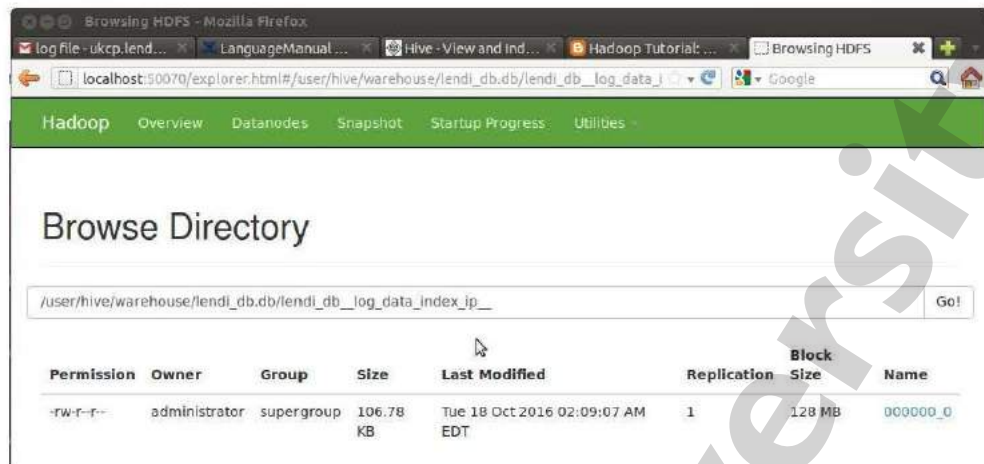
Browsing HDFS - Mozilla Firefox

log file - ukcp.lend... | LanguageManual ... | Hive - View and Ind... | Hadoop Tutorial: ... | Browsing HDFS

localhost:50070/explorer.html#/user/hive/warehouse/lendi_db.db/lendi_db__log_data_i

Google

Hadoop Overview Datanodes Snapshot Startup Progress Utilities

Browse Directory

/user/hive/warehouse/lendi_db.db/lendi_db__log_data_index_ip__

Go!

| Permission | Owner | Group | Size | Last Modified | Replication | Block Size | Name |
|---|---|---|---|---|---|---|---|
| -rw-r--r-- | administrator | supergroup | 106.78 KB | Tue 18 Oct 2016 02:09:07 AM EDT | 1 | 128 MB | 000000_0 |